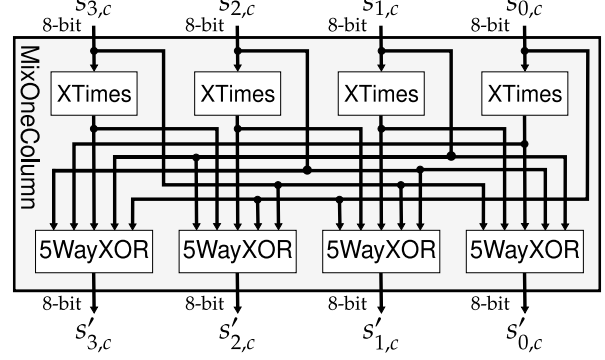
$s_{3,c}$
8-bit
$s_{2,c}$
8-bit
$s_{1,c}$
8-bit
$s_{0,c}$
8-bit

MixOneColumn

XTimes
XTimes
XTimes
XTimes

5WayXOR
5WayXOR
5WayXOR
5WayXOR

8-bit
$s'_{3,c}$
8-bit
$s'_{2,c}$
8-bit
$s'_{1,c}$
8-bit
$s'_{0,c}$